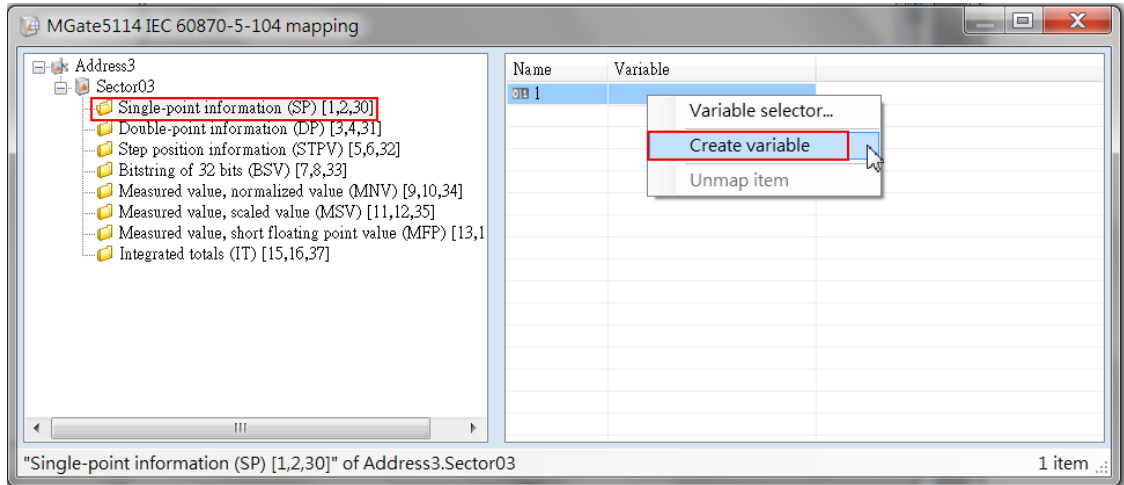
MGate5114 IEC 60870-5-104 mapping

Address3
Sector03
Single-point information (SP) [1,2,30]
Double-point information (DP) [3,4,31]
Step position information (STPV) [5,6,32]
Bitstring of 32 bits (BSV) [7,8,33]
Measured value, normalized value (MNV) [9,10,34]
Measured value, scaled value (MSV) [11,12,35]
Measured value, short floating point value (MFP) [13,1
Integrated totals (IT) [15,16,37]

| Name | Variable |
|---|---|
| 1 | |

Variable selector...
Create variable
Unmap item

"Single-point information (SP) [1,2,30]" of Address3.Sector03

1 item